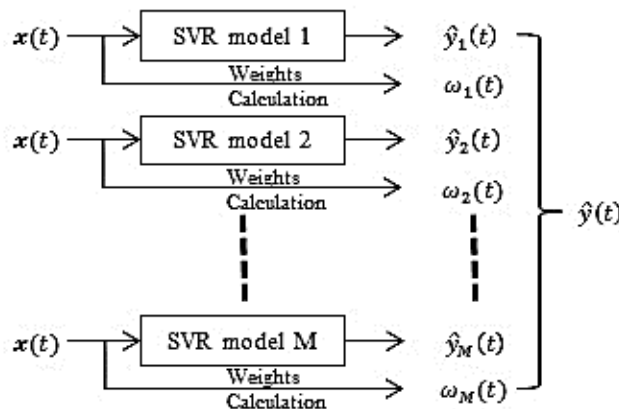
$\boldsymbol{x}(t)$ SVR model 1 $\hat{y}_1(t)$
Weights Calculation $\omega_1(t)$
$\boldsymbol{x}(t)$ SVR model 2 $\hat{y}_2(t)$
Weights Calculation $\omega_2(t)$
$\hat{y}(t)$
$\boldsymbol{x}(t)$ SVR model M $\hat{y}_M(t)$
Weights Calculation $\omega_M(t)$